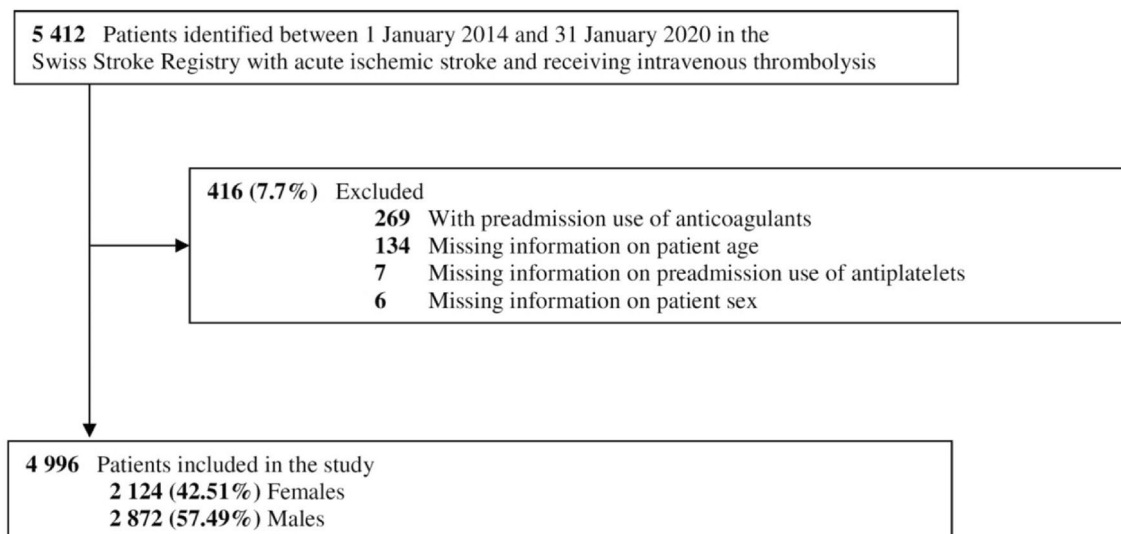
**5 412** Patients identified between 1 January 2014 and 31 January 2020 in the Swiss Stroke Registry with acute ischemic stroke and receiving intravenous thrombolysis

**416 (7.7%)** Excluded
**269** With preadmission use of anticoagulants
**134** Missing information on patient age
**7** Missing information on preadmission use of antiplatelets
**6** Missing information on patient sex

**4 996** Patients included in the study
**2 124 (42.51%)** Females
**2 872 (57.49%)** Males